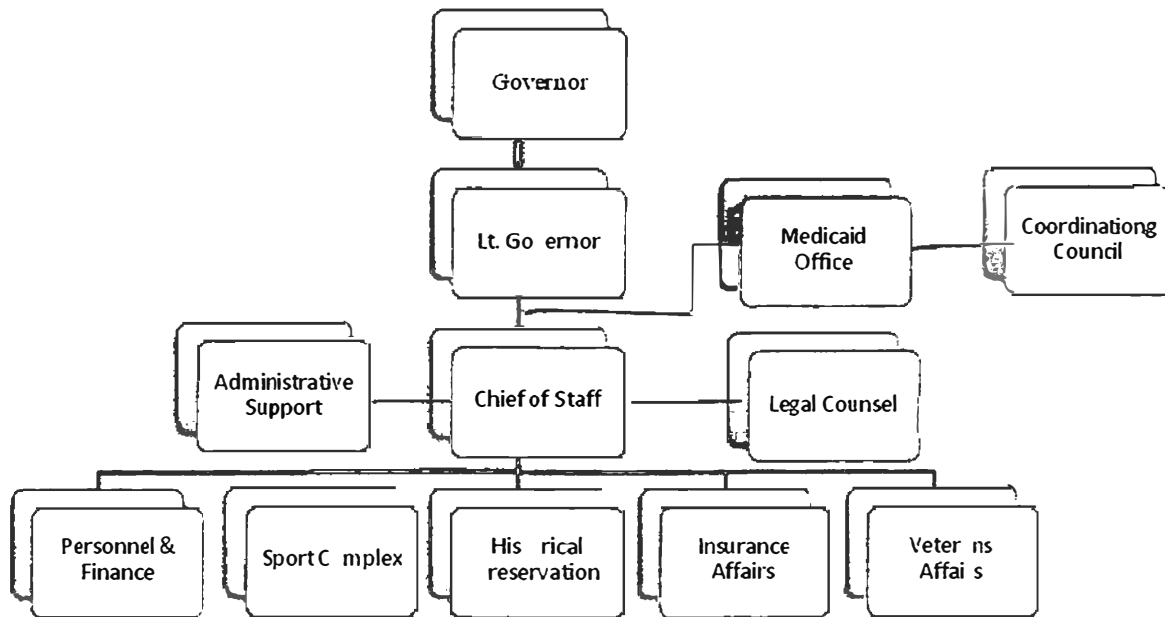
Governor

Lt. Go ernor

Medicaid Office

Coordinationg Council

Administrative Support

Chief of Staff

Legal Counsel

Personnel & Finance

Sport C mplex

His rical reservation

Insurance Affairs

Veter ns Affai s